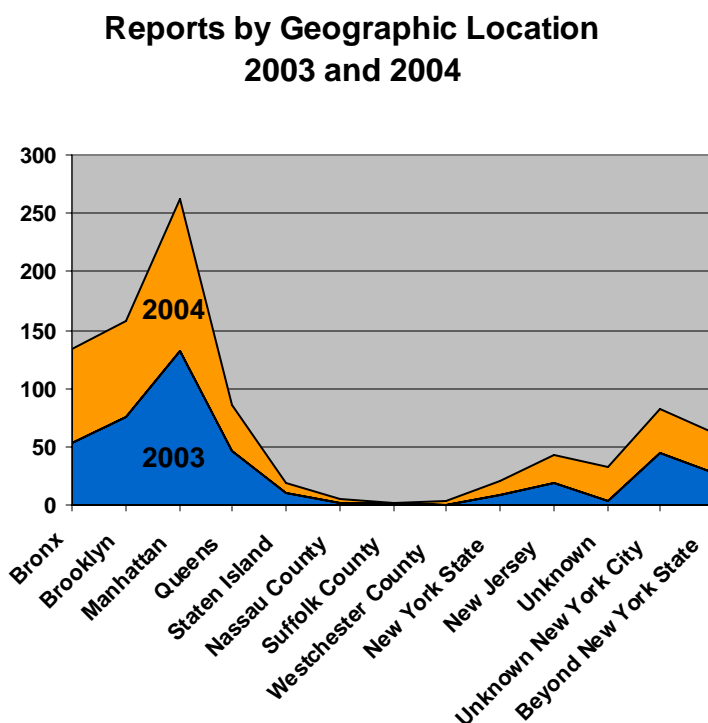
Reports by Geographic Location
2003 and 2004

300
250
200
150
100
50
0

2004
2003

Bronx
Brooklyn
Manhattan
Queens
Staten Island
Nassau County
Suffolk County
Westchester County
New York State
New Jersey
Unknown
Unknown New York City
Beyond New York State